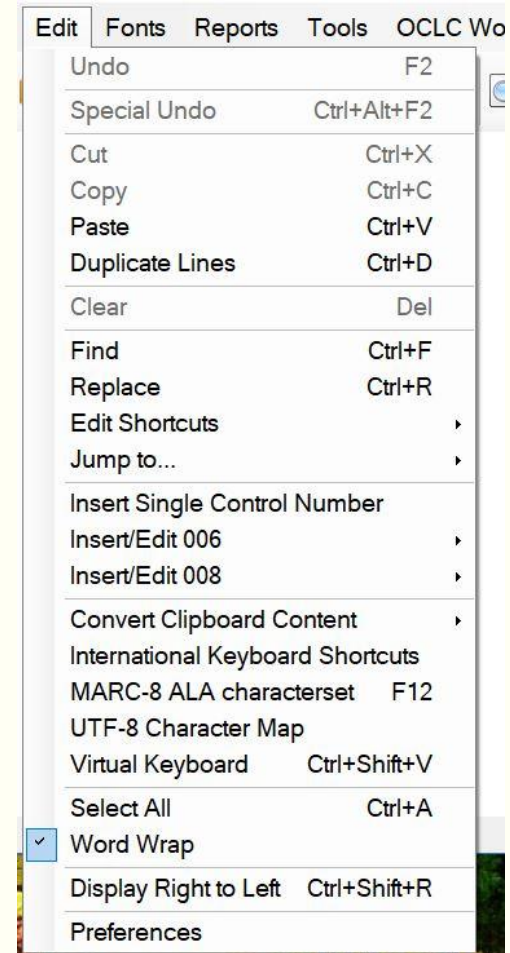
Edit Fonts Reports Tools OCLC Wo

Undo F2
Special Undo Ctrl+Alt+F2
Cut Ctrl+X
Copy Ctrl+C
Paste Ctrl+V
Duplicate Lines Ctrl+D
Clear Del
Find Ctrl+F
Replace Ctrl+R
Edit Shortcuts
Jump to...
Insert Single Control Number
Insert/Edit 006
Insert/Edit 008
Convert Clipboard Content
International Keyboard Shortcuts
MARC-8 ALA characterset F12
UTF-8 Character Map
Virtual Keyboard Ctrl+Shift+V
Select All Ctrl+A
Word Wrap
Display Right to Left Ctrl+Shift+R
Preferences